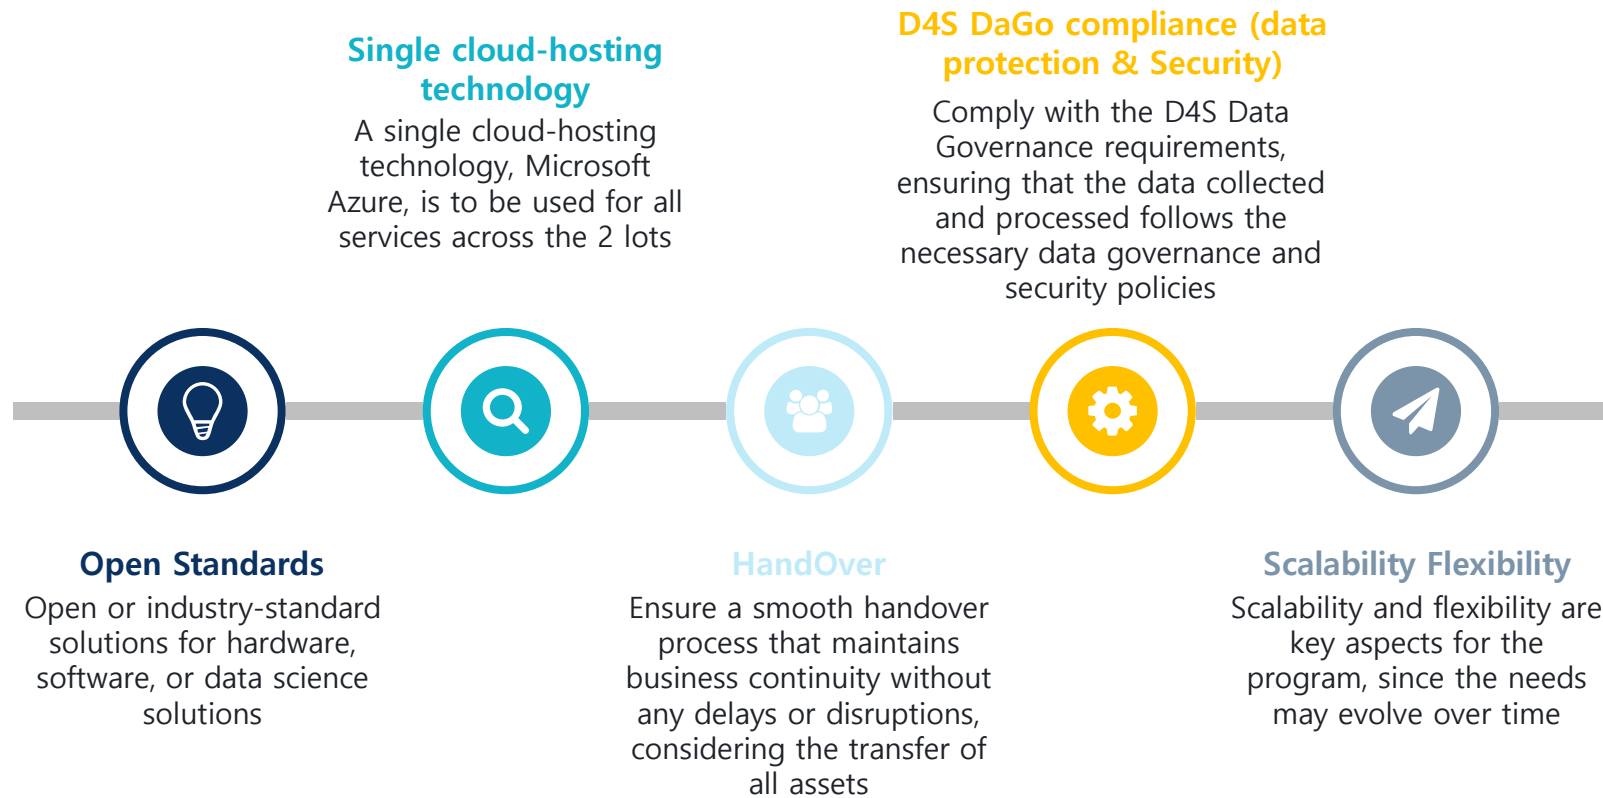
Single cloud-hosting technology

A single cloud-hosting technology, Microsoft Azure, is to be used for all services across the 2 lots

D4S DaGo compliance (data protection & Security)

Comply with the D4S Data Governance requirements, ensuring that the data collected and processed follows the necessary data governance and security policies

Open Standards

Open or industry-standard solutions for hardware, software, or data science solutions

HandOver

Ensure a smooth handover process that maintains business continuity without any delays or disruptions, considering the transfer of all assets

Scalability Flexibility

Scalability and flexibility are key aspects for the program, since the needs may evolve over time